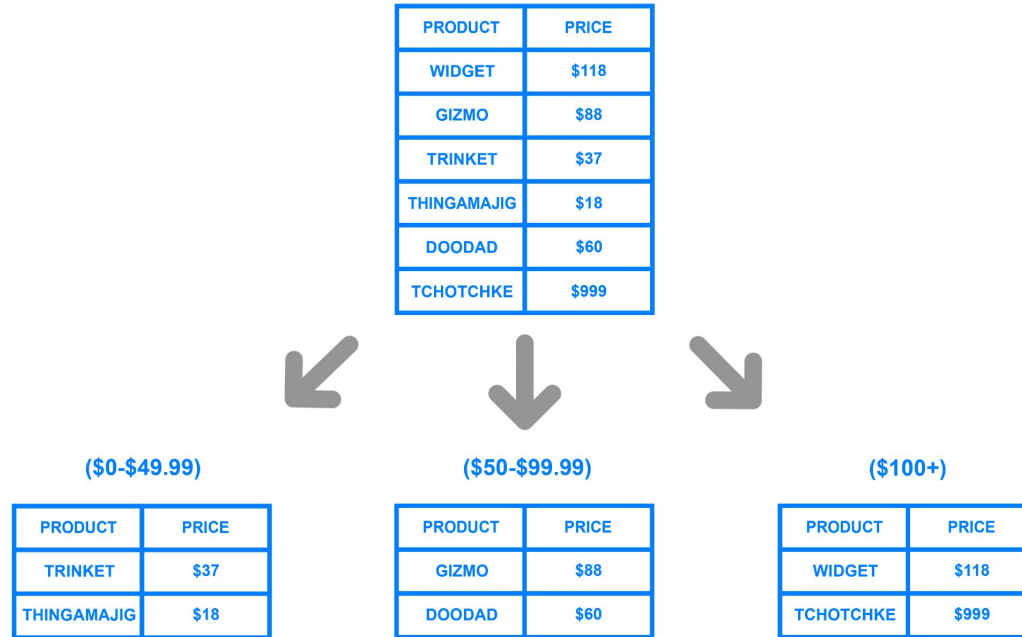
| PRODUCT | PRICE |
|---|---|
| WIDGET | \$118 |
| GIZMO | \$88 |
| TRINKET | \$37 |
| THINGAMAJIG | \$18 |
| DOODAD | \$60 |
| TCHOTCHKE | \$999 |

(\$0-\$49.99)

| PRODUCT | PRICE |
|---|---|
| TRINKET | \$37 |
| THINGAMAJIG | \$18 |

(\$50-\$99.99)

| PRODUCT | PRICE |
|---|---|
| GIZMO | \$88 |
| DOODAD | \$60 |

(\$100+)

| PRODUCT | PRICE |
|---|---|
| WIDGET | \$118 |
| TCHOTCHKE | \$999 |